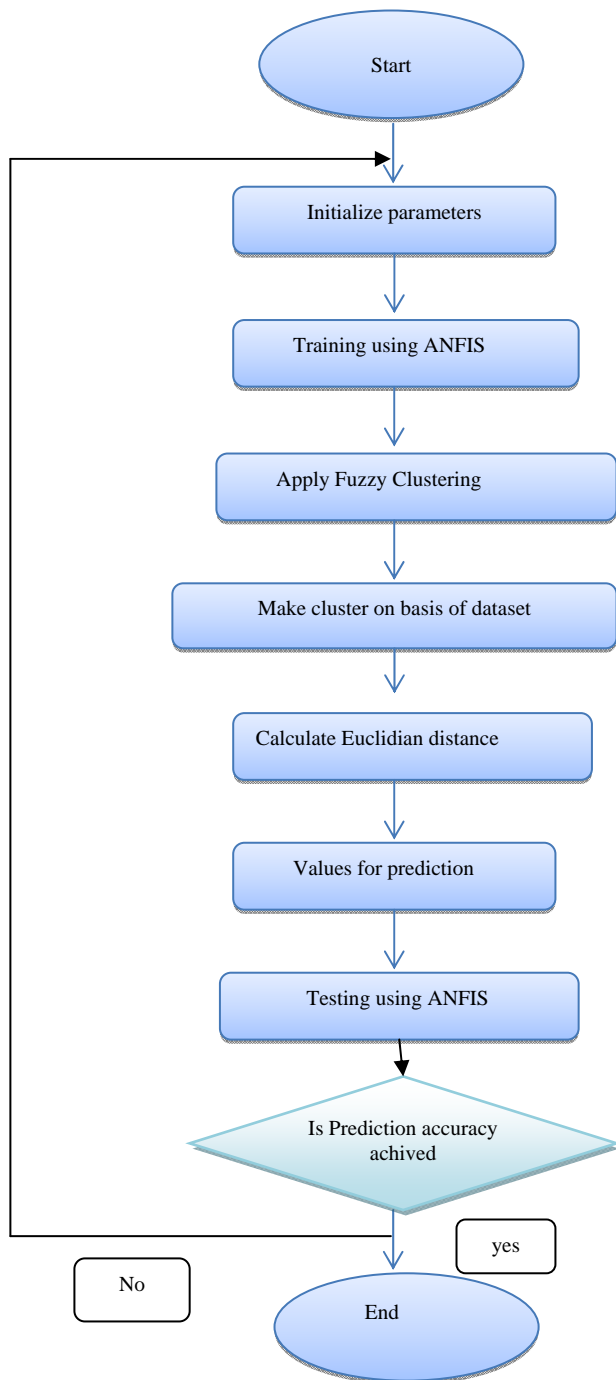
Start

Initialize parameters

Training using ANFIS

Apply Fuzzy Clustering

Make cluster on basis of dataset

Calculate Euclidian distance

Values for prediction

Testing using ANFIS

Is Prediction accuracy achived

yes

No

End